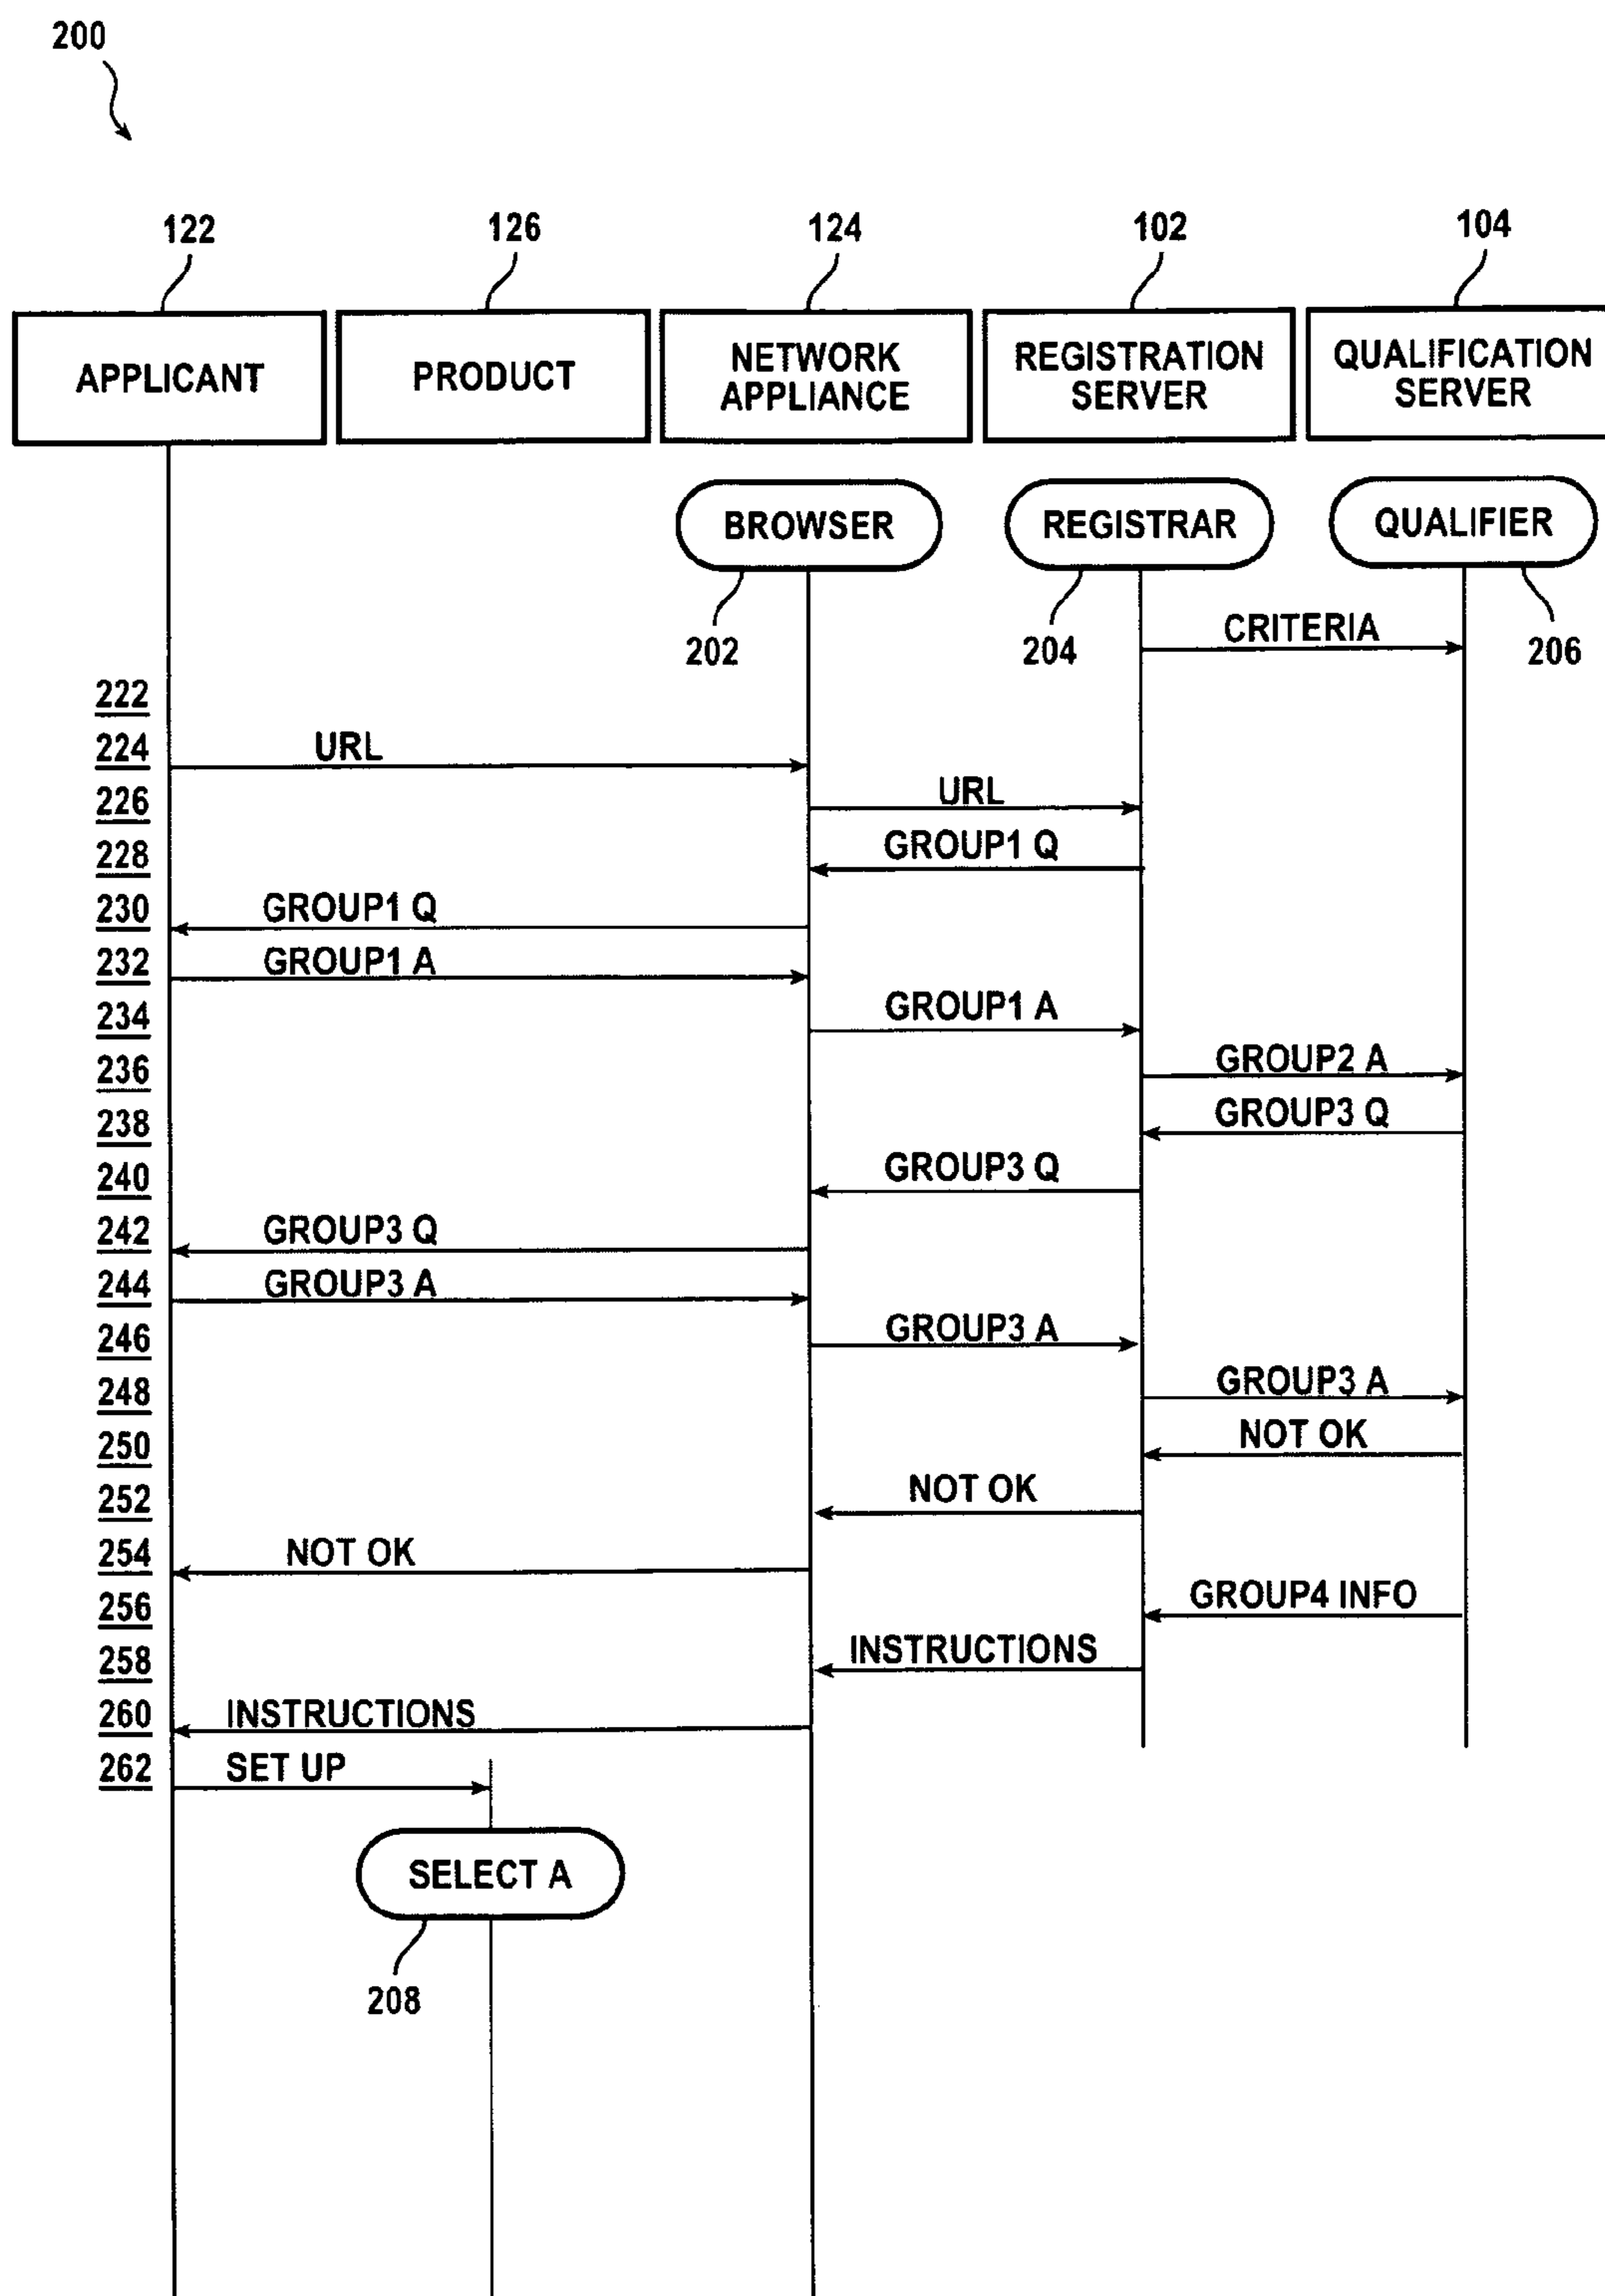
200

122
APPLICANT

126
PRODUCT

124
NETWORK APPLIANCE

102
REGISTRATION SERVER

104
QUALIFICATION SERVER

BROWSER
202

REGISTRAR
204

QUALIFIER
206

CRITERIA

222
224 URL
226 URL
228 GROUP1 Q
230 GROUP1 Q
232 GROUP1 A
234 GROUP1 A
236 GROUP2 A
238 GROUP3 Q
240 GROUP3 Q
242 GROUP3 Q
244 GROUP3 A
246 GROUP3 A
248 GROUP3 A
250 NOT OK
252 NOT OK
254 NOT OK
256 GROUP4 INFO
258 INSTRUCTIONS
260 INSTRUCTIONS
262 SET UP

SELECT A
208